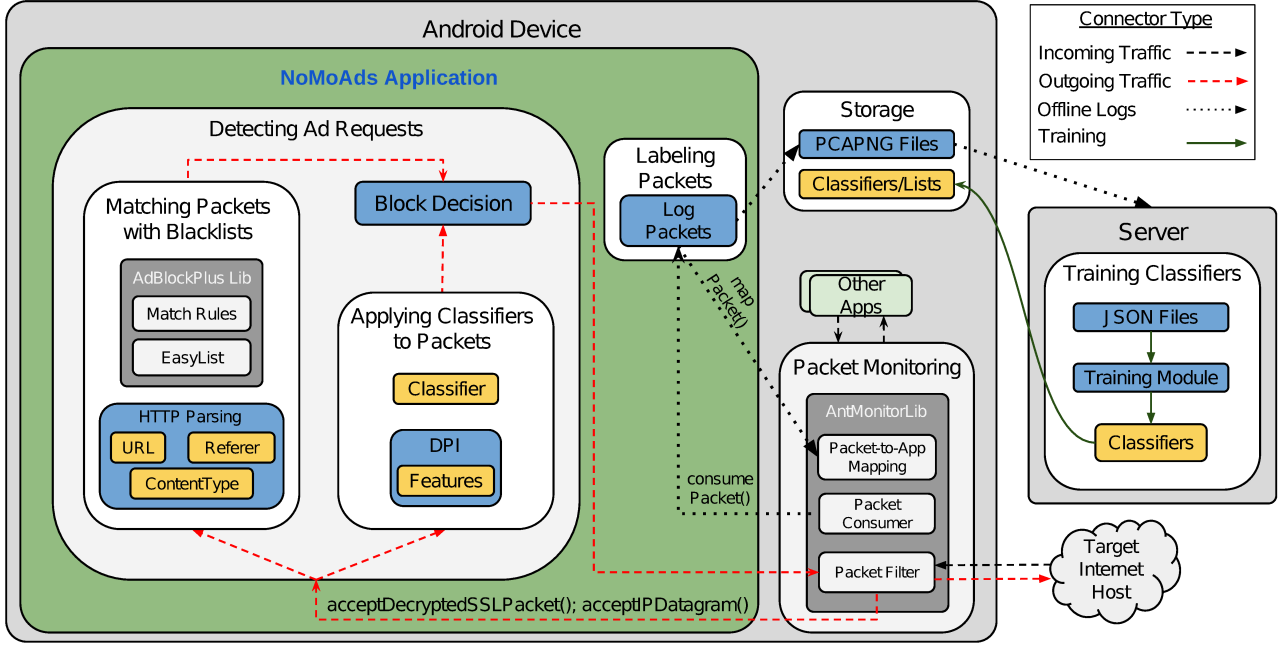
Android Device

NoMoAds Application

Detecting Ad Requests

Matching Packets with Blacklists

AdBlockPlus Lib

Match Rules

EasyList

HTTP Parsing

URL

Referer

ContentType

Block Decision

Applying Classifiers to Packets

Classifier

DPI

Features

Labeling Packets

Log Packets

map Packet()

consume Packet()

Storage

PCAPNG Files

Classifiers/Lists

Other Apps

Packet Monitoring

AntMonitorLib

Packet-to-App Mapping

Packet Consumer

Packet Filter

acceptDecryptedSSLPacket(); acceptIPDatagram()

Connector Type

Incoming Traffic

Outgoing Traffic

Offline Logs

Training

Server

Training Classifiers

JSON Files

Training Module

Classifiers

Target Internet Host